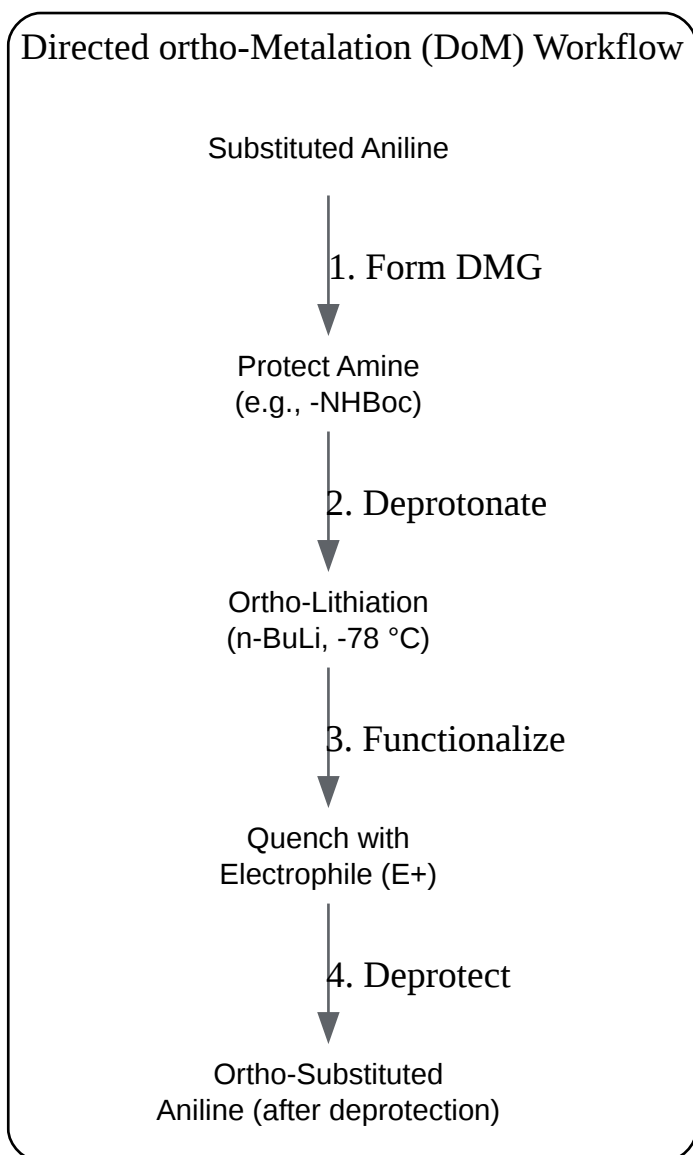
Directed ortho-Metalation (DoM) Workflow

Substituted Aniline

1. Form DMG

Protect Amine (e.g., -NHBoc)

2. Deprotonate

Ortho-Lithiation (n-BuLi, -78 °C)

3. Functionalize

Quench with Electrophile (E+)

4. Deprotect

Ortho-Substituted Aniline (after deprotection)